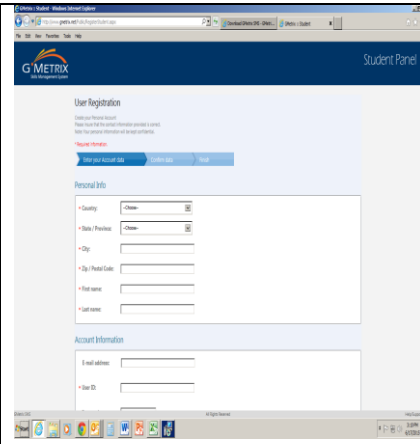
GMetrix | Student - Windows Internet Explorer

http://www.gmetrix.net/Public/RegisterStudent.aspx

Download GMetrix SMS - GMetri...

GMetrix | Student

File Edit View Favorites Tools Help

G METRIX
Skills Management System

Student Panel

User Registration

Create your Personal Account.
Please make sure that the contact information provided is correct.
Note: Your personal information are stored confidential.

* Required Information

Enter your Account data

Confirm data

Result

Personal Info

* Country: --Choose--

* State / Province: --Choose--

* City:

* Zip / Postal Code:

* First name:

* Last name:

Account Information

E-mail address:

* User ID:

GMetrix SMS

All Rights Reserved

Help Desk

3:10 PM
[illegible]